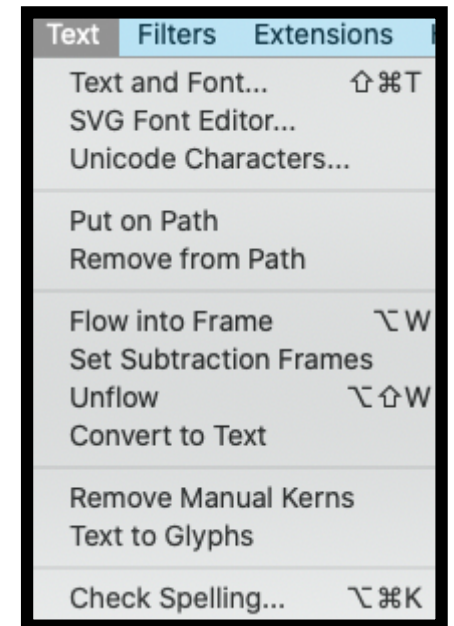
Text Filters Extensions

Text and Font... ⇧⌘T
SVG Font Editor...
Unicode Characters...

Put on Path
Remove from Path

Flow into Frame ⌥W
Set Subtraction Frames
Unflow ⌥⇧W
Convert to Text

Remove Manual Kerns
Text to Glyphs

Check Spelling... ⌥⌘K